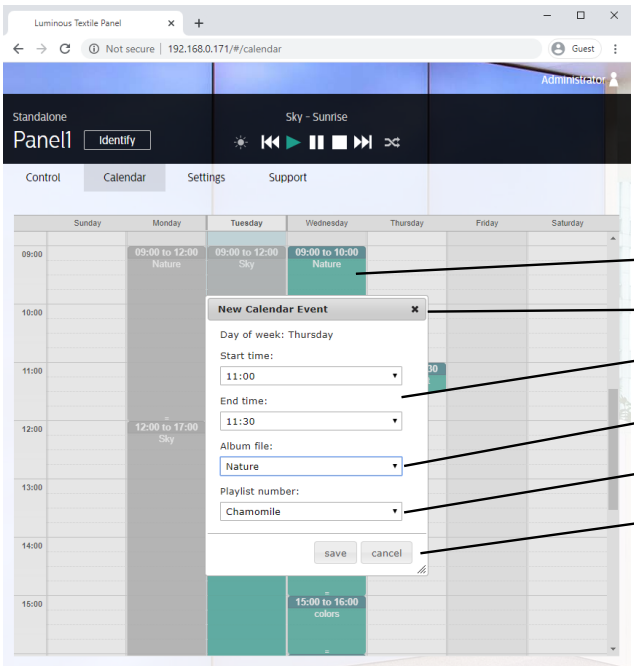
Luminous Textile Panel × +

← → C ⓘ Not secure | 192.168.0.171/#/calendar

Guest

Administrator

Standalone

Panel1 Identify

Sky - Sunrise

Control Calendar Settings Support

| | Sunday | Monday | Tuesday | Wednesday | Thursday | Friday | Saturday |
|---|---|---|---|---|---|---|---|
| 09:00 | | 09:00 to 12:00 Nature | 09:00 to 12:00 Sky | 09:00 to 10:00 Nature | | | |
| 10:00 | | | | | | | |
| 11:00 | | | | | 30 | | |
| 12:00 | | 12:00 to 17:00 Sky | | | | | |
| 13:00 | | | | | | | |
| 14:00 | | | | | | | |
| 15:00 | | | | 15:00 to 16:00 colors | | | |

New Calendar Event ×

Day of week: Thursday

Start time:

11:00

End time:

11:30

Album file:

Nature

Playlist number:

Chamomile

save cancel